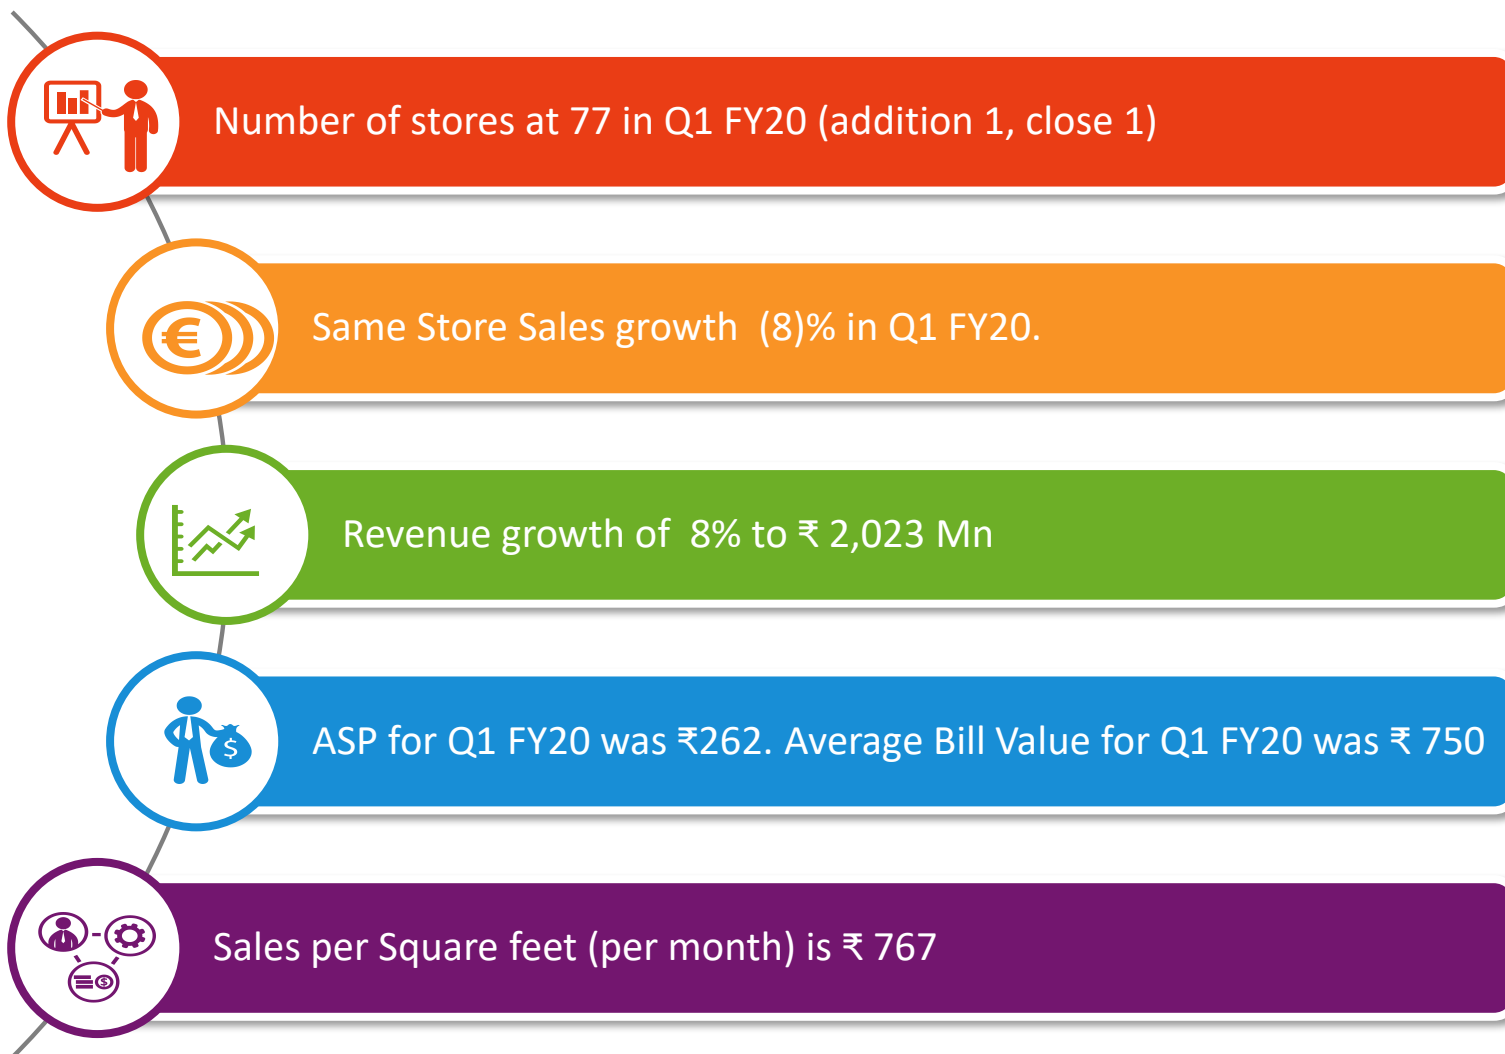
Number of stores at 77 in Q1 FY20 (addition 1, close 1)

Same Store Sales growth (8)% in Q1 FY20.

Revenue growth of 8% to ₹ 2,023 Mn

ASP for Q1 FY20 was ₹262. Average Bill Value for Q1 FY20 was ₹ 750

Sales per Square feet (per month) is ₹ 767